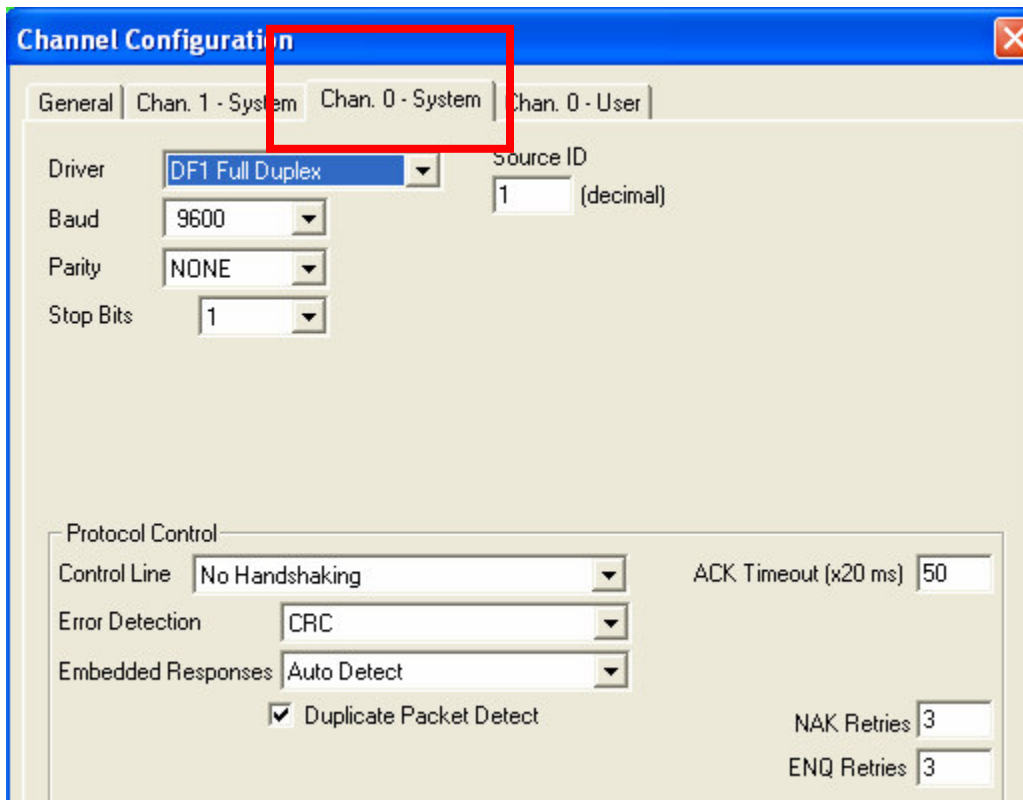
Channel Configuration

General | Chan. 1 - System | Chan. 0 - System | Chan. 0 - User

Driver DF1 Full Duplex

Source ID
1 (decimal)

Baud 9600

Parity NONE

Stop Bits 1

Protocol Control

Control Line No Handshaking

ACK Timeout (x20 ms) 50

Error Detection CRC

Embedded Responses Auto Detect

Duplicate Packet Detect

NAK Retries 3

ENQ Retries 3